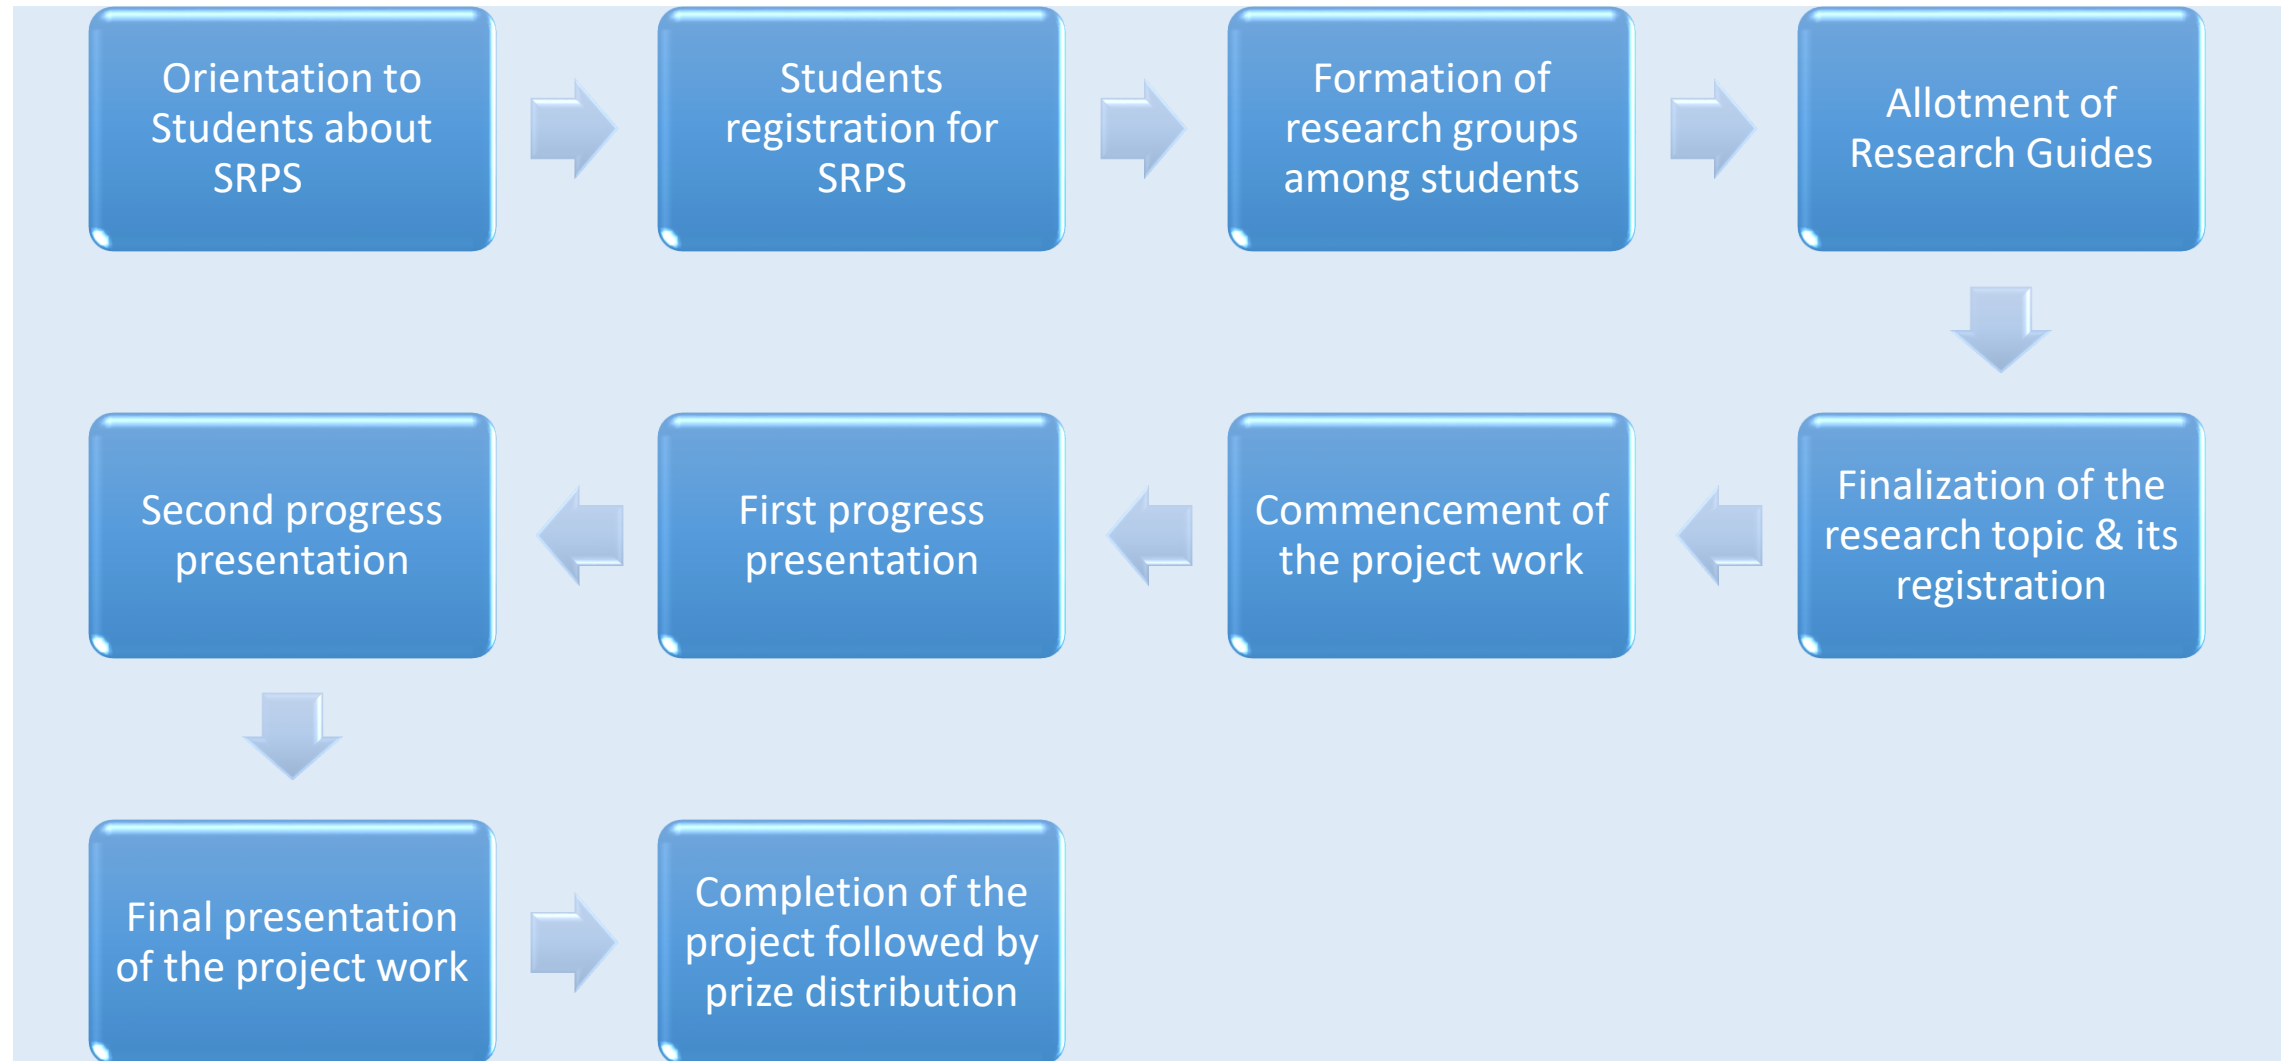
Orientation to Students about SRPS

Students registration for SRPS

Formation of research groups among students

Allotment of Research Guides

Finalization of the research topic & its registration

Commencement of the project work

First progress presentation

Second progress presentation

Final presentation of the project work

Completion of the project followed by prize distribution